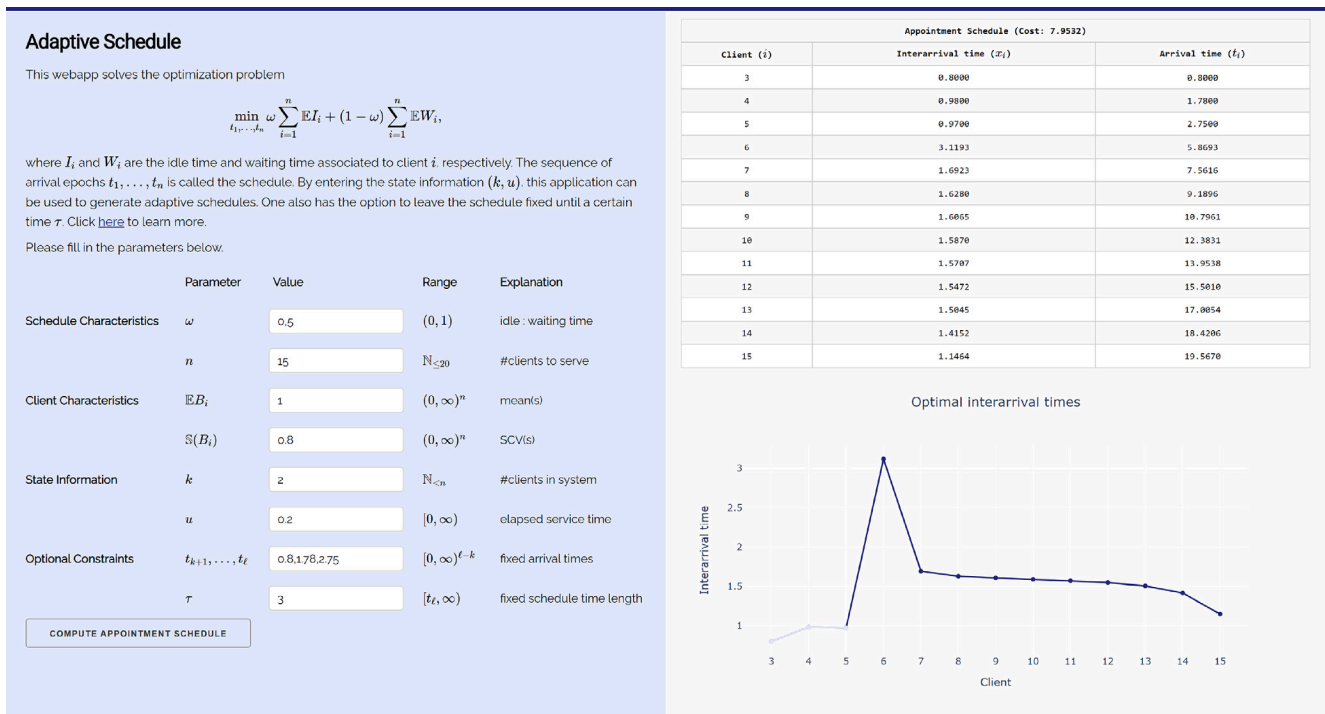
Adaptive Schedule

This webapp solves the optimization problem

$$\min_{t_1,\ldots,t_n} \omega \sum_{i=1}^{n} \mathbb{E}I_i + (1-\omega) \sum_{i=1}^{n} \mathbb{E}W_i,$$

where $I_i$ and $W_i$ are the idle time and waiting time associated to client $i$, respectively. The sequence of arrival epochs $t_1, \ldots, t_n$ is called the schedule. By entering the state information $(k, u)$, this application can be used to generate adaptive schedules. One also has the option to leave the schedule fixed until a certain time $\tau$. Click here to learn more.

Please fill in the parameters below.

| | Parameter | Value | Range | Explanation |
|---|---|---|---|---|
| Schedule Characteristics | $\omega$ | 0.5 | $(0,1)$ | idle : waiting time |
| | $n$ | 15 | $\mathbb{N}_{\leq 20}$ | #clients to serve |
| Client Characteristics | $\mathbb{E}B_i$ | 1 | $(0,\infty)^n$ | mean(s) |
| | $\mathbb{S}(B_i)$ | 0.8 | $(0,\infty)^n$ | SCV(s) |
| State Information | $k$ | 2 | $\mathbb{N}_{<n}$ | #clients in system |
| | $u$ | 0.2 | $[0,\infty)$ | elapsed service time |
| Optional Constraints | $t_{k+1},\ldots,t_\ell$ | 0.8,1.78,2.75 | $[0,\infty)^{\ell-k}$ | fixed arrival times |
| | $\tau$ | 3 | $[t_\ell,\infty)$ | fixed schedule time length |

COMPUTE APPOINTMENT SCHEDULE

Appointment Schedule (Cost: 7.9532)

| Client ($i$) | Interarrival time ($x_i$) | Arrival time ($t_i$) |
|---|---|---|
| 3 | 0.8000 | 0.8000 |
| 4 | 0.9800 | 1.7800 |
| 5 | 0.9700 | 2.7500 |
| 6 | 3.1193 | 5.8693 |
| 7 | 1.6923 | 7.5616 |
| 8 | 1.6280 | 9.1896 |
| 9 | 1.6065 | 10.7961 |
| 10 | 1.5870 | 12.3831 |
| 11 | 1.5707 | 13.9538 |
| 12 | 1.5472 | 15.5010 |
| 13 | 1.5045 | 17.0054 |
| 14 | 1.4152 | 18.4206 |
| 15 | 1.1464 | 19.5670 |

Optimal interarrival times

Interarrival time
3
2.5
2
1.5
1
3 4 5 6 7 8 9 10 11 12 13 14 15
Client